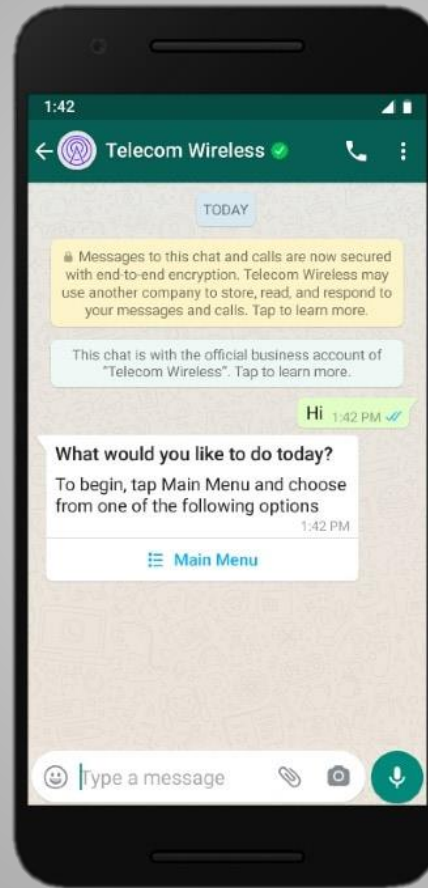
1:42

Telecom Wireless

TODAY

Messages to this chat and calls are now secured with end-to-end encryption. Telecom Wireless may use another company to store, read, and respond to your messages and calls. Tap to learn more.

This chat is with the official business account of "Telecom Wireless". Tap to learn more.

Hi 1:42 PM

What would you like to do today?

To begin, tap Main Menu and choose from one of the following options

1:42 PM

Main Menu

Type a message